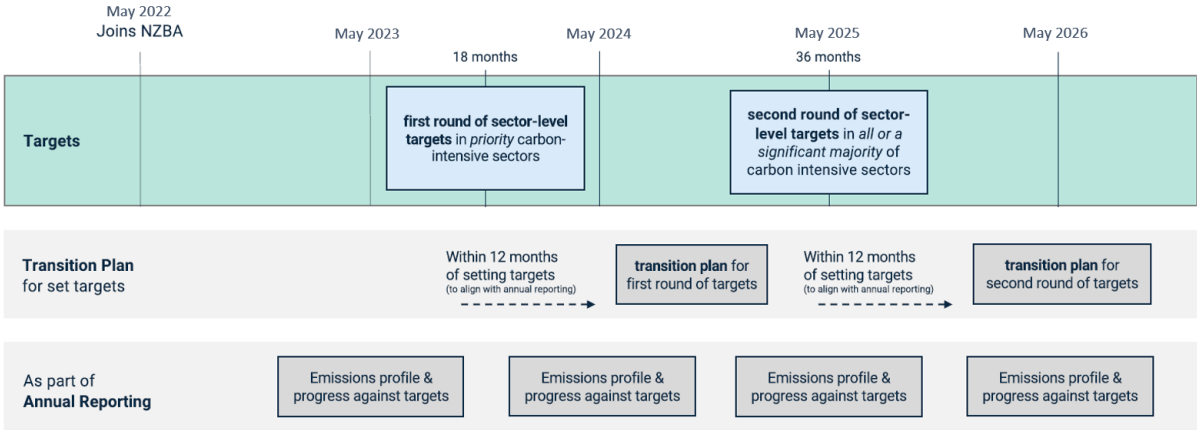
May 2022
Joins NZBA

May 2023

18 months

May 2024

May 2025

36 months

May 2026

Targets

**first round of sector-level targets** in *priority* carbon-intensive sectors

**second round of sector-level targets** in *all or a significant majority* of carbon intensive sectors

**Transition Plan** for set targets

Within 12 months of setting targets (to align with annual reporting)

**transition plan** for first round of targets

Within 12 months of setting targets (to align with annual reporting)

**transition plan** for second round of targets

As part of **Annual Reporting**

Emissions profile & progress against targets

Emissions profile & progress against targets

Emissions profile & progress against targets

Emissions profile & progress against targets